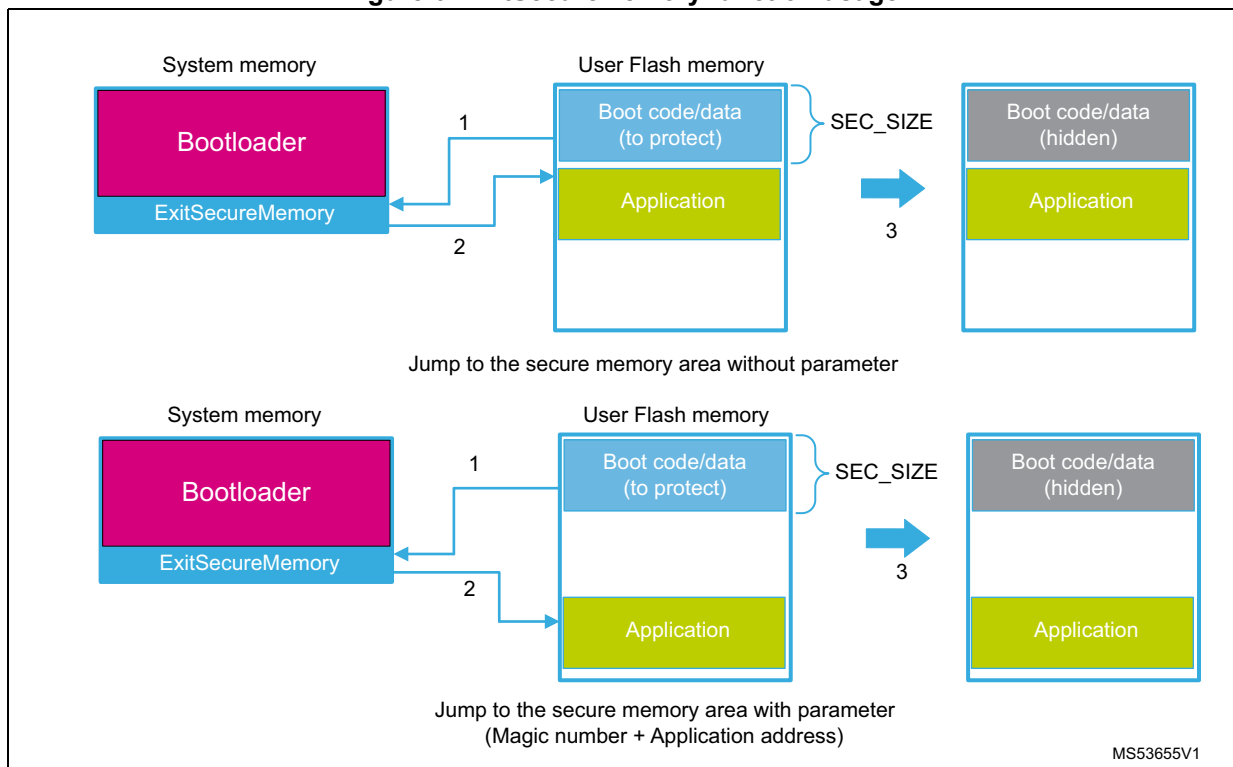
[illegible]

System memory

Bootloader

ExitSecureMemory

1

2

User Flash memory

Boot code/data (to protect)

SEC_SIZE

Application

3

Boot code/data (hidden)

Application

Jump to the secure memory area without parameter

System memory

Bootloader

ExitSecureMemory

1

2

User Flash memory

Boot code/data (to protect)

SEC_SIZE

Application

3

Boot code/data (hidden)

Application

Jump to the secure memory area with parameter (Magic number + Application address)

MS53655V1